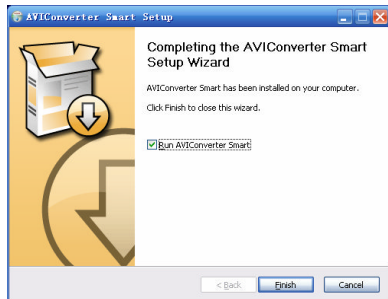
AVIConverter Smart Setup

Completing the AVIConverter Smart Setup Wizard

AVIConverter Smart has been installed on your computer.

Click Finish to close this wizard.

Run AVIConverter Smart

< Back
Finish
Cancel